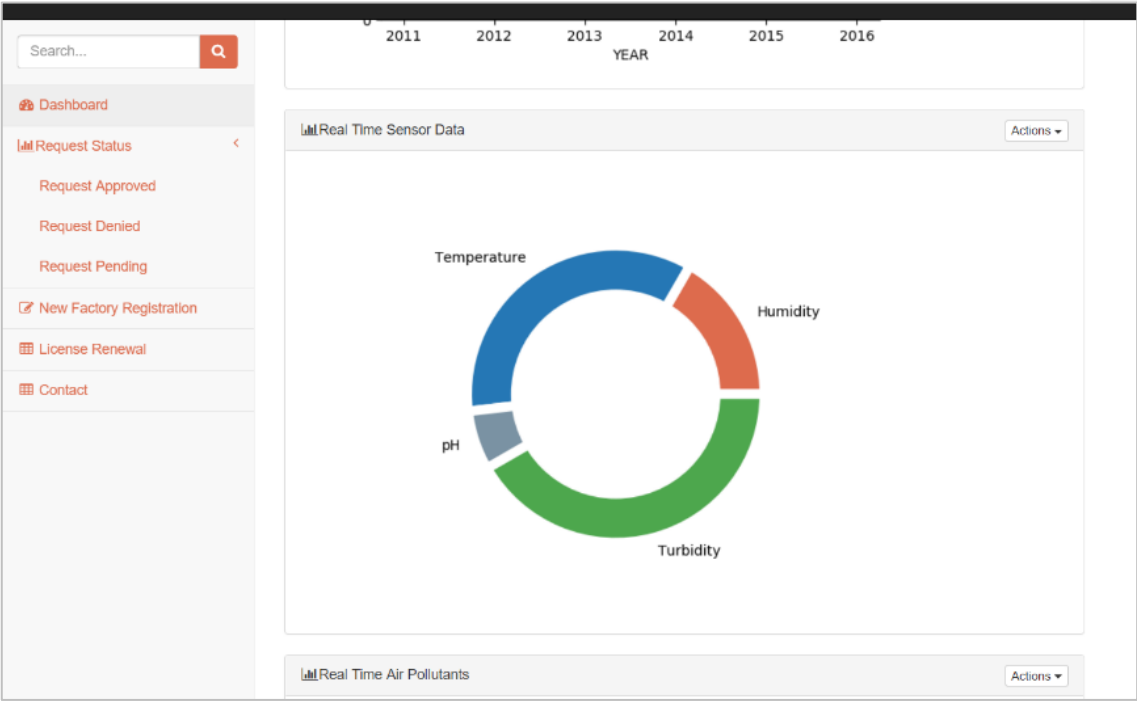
Search...

Dashboard

Request Status

Request Approved

Request Denied

Request Pending

New Factory Registration

License Renewal

Contact

0

2011 2012 2013 2014 2015 2016

YEAR

Real Time Sensor Data

Actions

Temperature

Humidity

pH

Turbidity

Real Time Air Pollutants

Actions